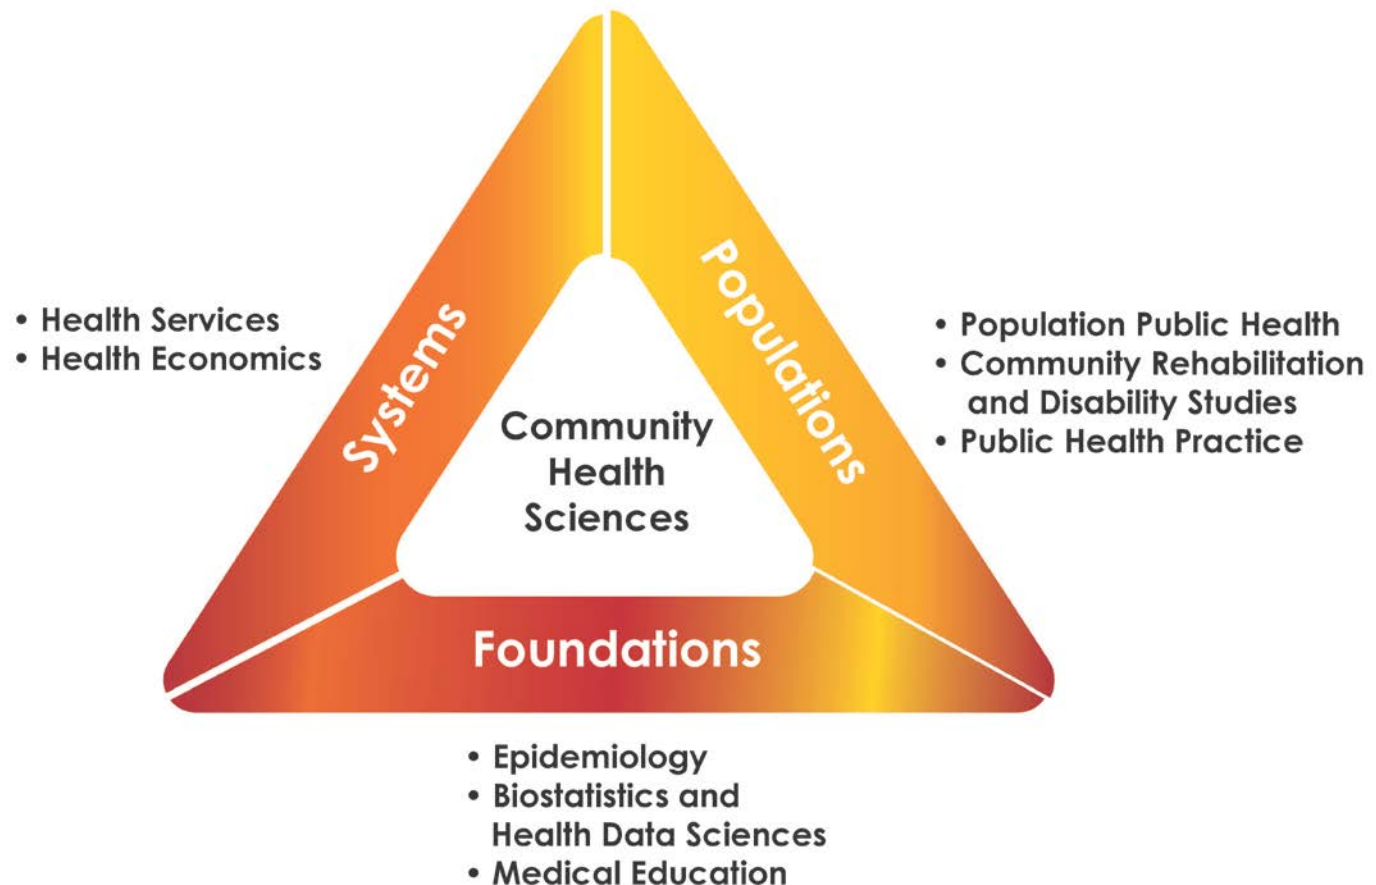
• Health Services
• Health Economics

Systems

Populations

• Population Public Health
• Community Rehabilitation and Disability Studies
• Public Health Practice

Community Health Sciences

Foundations

• Epidemiology
• Biostatistics and Health Data Sciences
• Medical Education